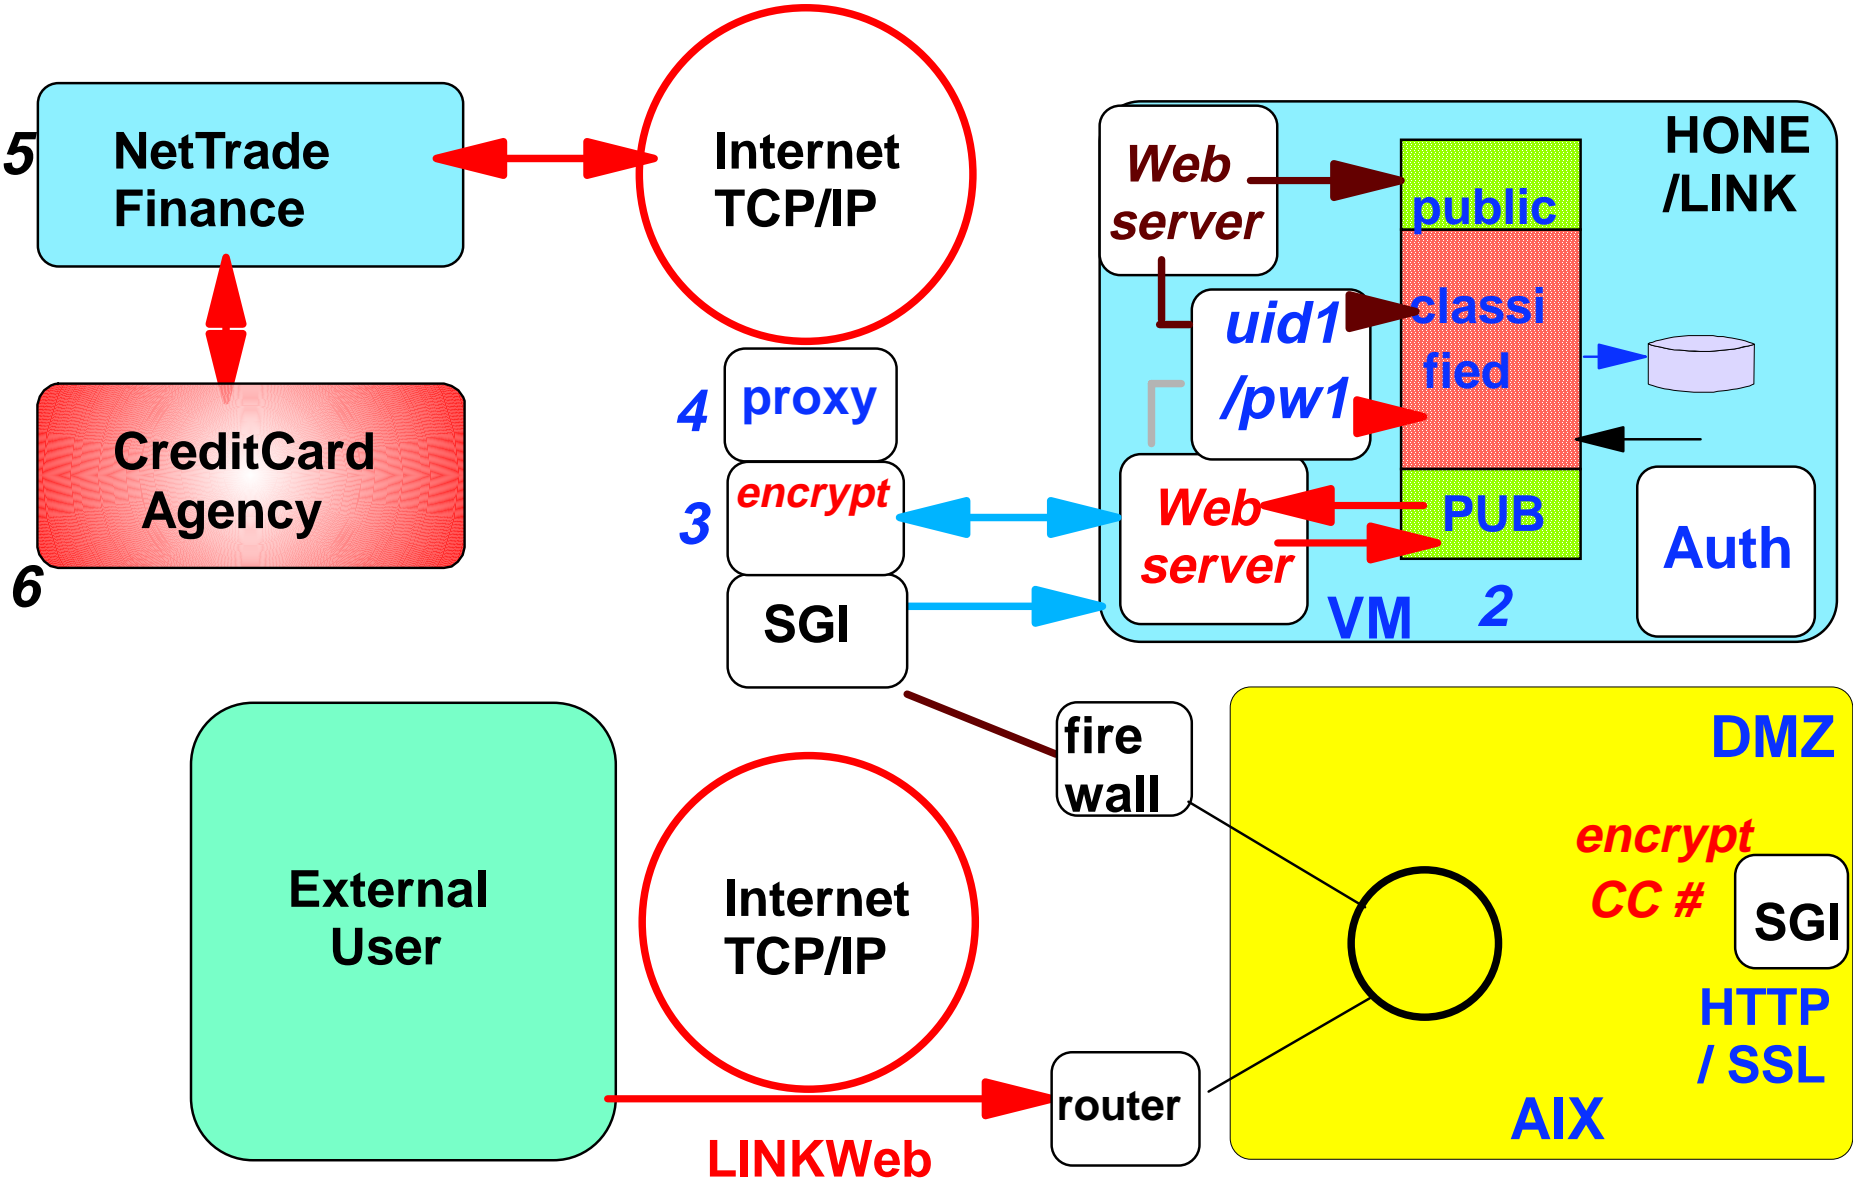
5
NetTrade Finance

Internet TCP/IP

HONE /LINK

Web server

public

classi fied

uid1 /pw1

CreditCard Agency

6

4
proxy

3
encrypt

SGI

Web server

PUB

Auth

VM

2

fire wall

DMZ

encrypt
CC #

SGI

HTTP / SSL

AIX

External User

Internet TCP/IP

router

LINKWeb